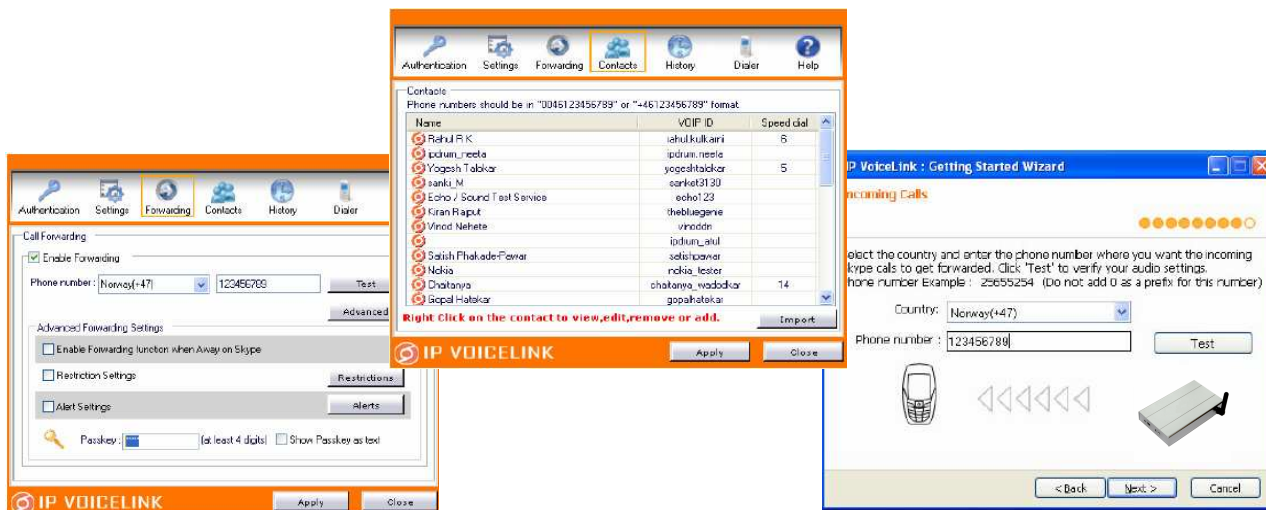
Authentication Settings Forwarding Contacts History Dialer

Call Forwarding

Enable Forwarding

Phone number : Norway(+47) 123456789 Test

Advanced

Advanced Forwarding Settings

Enable Forwarding function when Away on Skype

Restriction Settings Restrictions

Alert Settings Alerts

Passkey : (at least 4 digits) Show Passkey as text

IP VOICELINK Apply Close

Authentication Settings Forwarding Contacts History Dialer Help

Contacts

Phone numbers should be in "0046123456789" or "+46123456789" format

| Name | VOIP ID | Speed dial |
|---|---|---|
| Rahul R.K | rahul.kulkarni | 6 |
| ipdrum_neeta | ipdrum.neeta | |
| Yogesh Talekar | yogeshtalekar | 5 |
| sanki_M | sanket3130 | |
| Echo / Sound Test Service | echo123 | |
| Kiran Rajput | thebluegenie | |
| Vinod Nehete | vinoddn | |
| | ipdium_atul | |
| Satish Phakade-Pawar | satishpawar | |
| Nokia | nokia_tester | |
| Dhaitanya | chaitanya_wadodkar | 14 |
| Gopal Hatekar | gopalhatekar | |

Right Click on the contact to view,edit,remove or add. Import

IP VOICELINK Apply Close

IP VoiceLink : Getting Started Wizard

ncoming Calls

elect the country and enter the phone number where you want the incoming kype calls to get forwarded. Click 'Test' to verify your audio settings. hone number Example : 25655254 (Do not add 0 as a prefix for this number)

Country: Norway(+47)

Phone number : 123456789 Test

< Back Next > Cancel